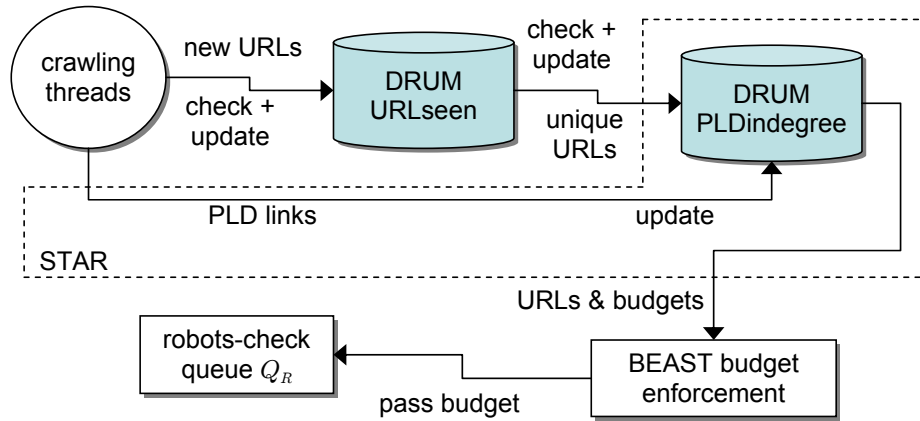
crawling threads

new URLs

check + update

DRUM URLseen

check + update

unique URLs

DRUM PLDindegree

PLD links

update

STAR

URLs & budgets

robots-check queue $Q_R$

pass budget

BEAST budget enforcement